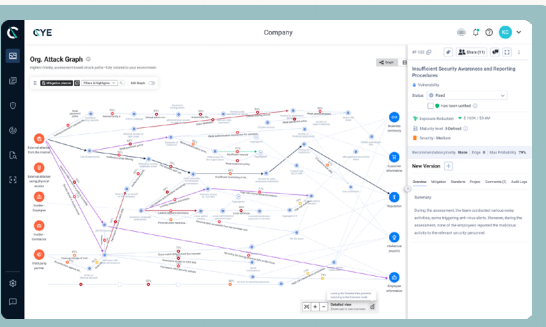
CYE

Company

Org. Attack Graph

External attacker from the internet

External attacker using physical access

Insider: Employee

Insider: Contractor

Third-party partner

Business continuity

Customer information

Reputation

Intellectual property

Employee information

Insufficient Security Awareness and Reporting Procedures

Vulnerability

Status

Fixed

Has been verified

Exposure Reduction

Maturity level

Mitigation Priority

Severity

Medium

New Version

Overview

Mitigation

Standards

Proper

Comments

Audit Logs

Summary

During the assessment, the team conducted various social activities, some triggering anti-virus alerts. However, during the assessment, none of the employees reported the malicious activity to the relevant security personnel.

Detailed view